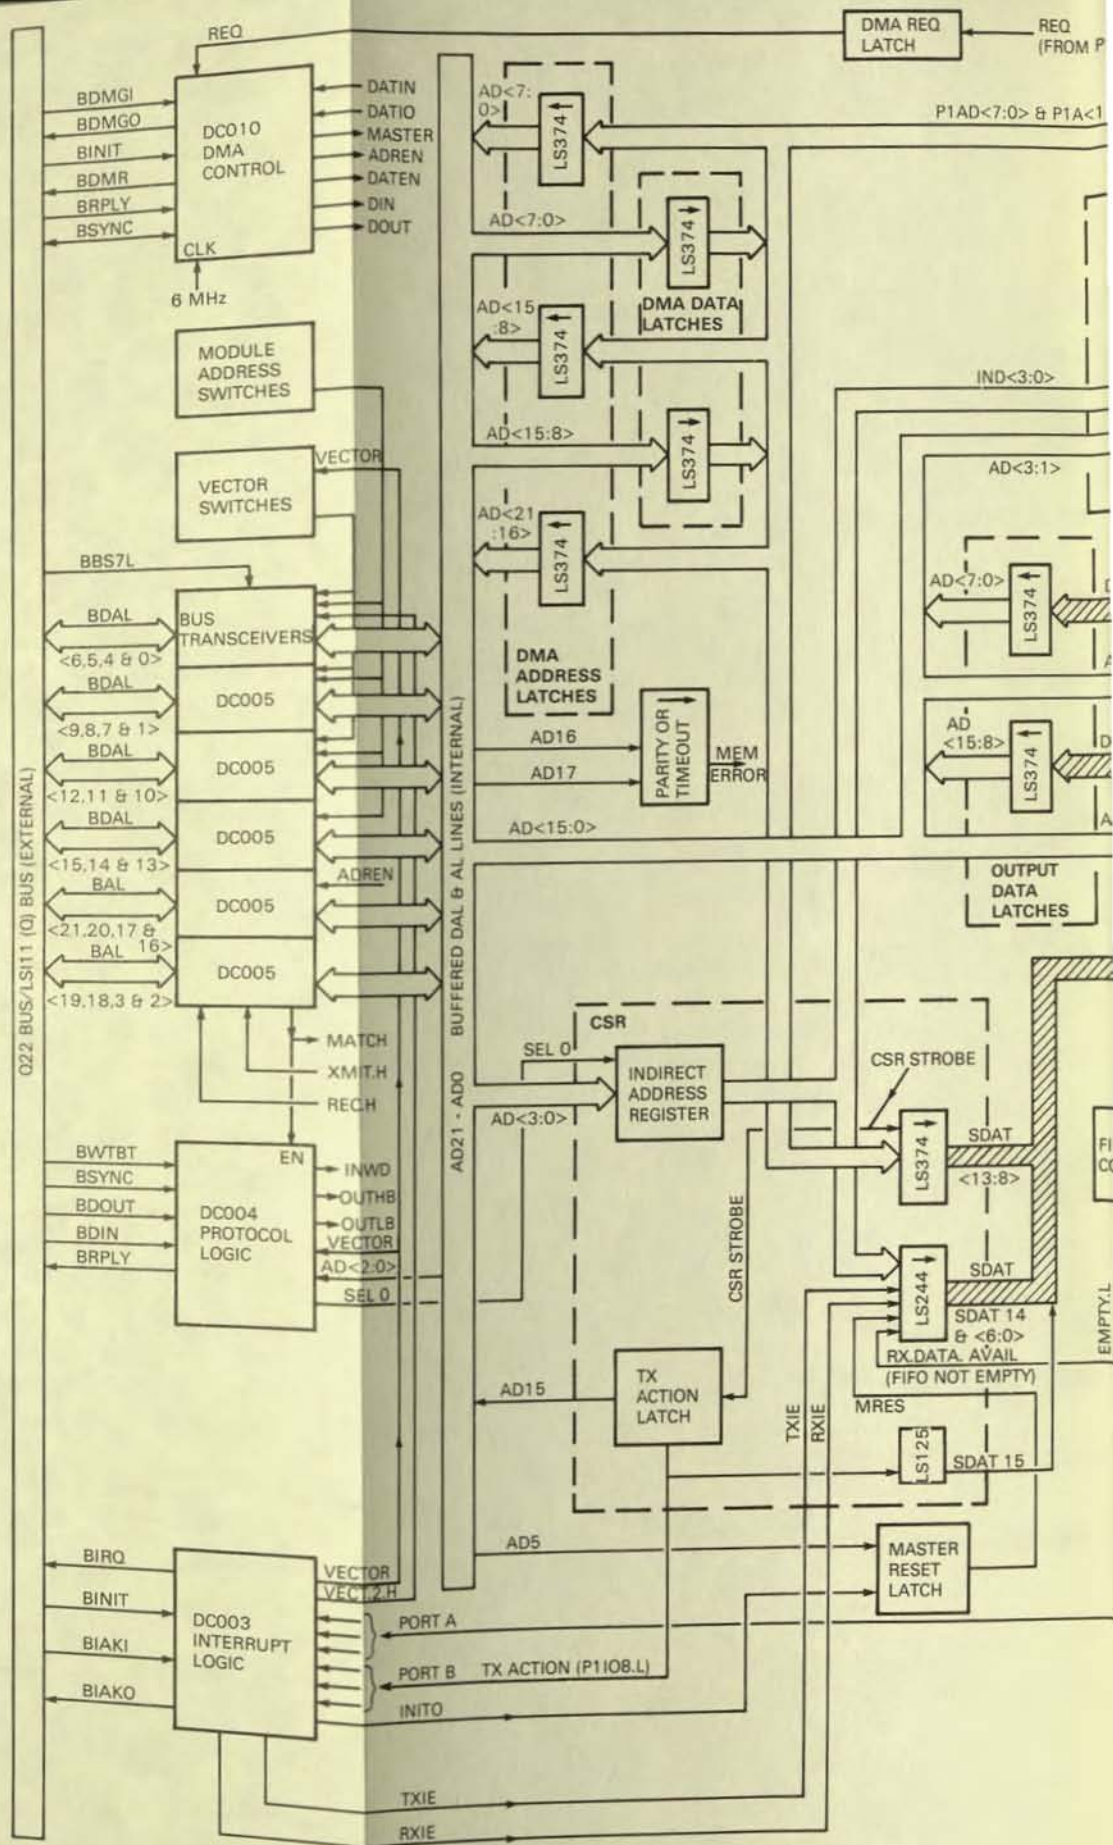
REQ
DMA REQ LATCH
REQ (FROM P
BDMGI
BDMGO
BINIT
BDMR
BRPLY
BSYNC
DC010 DMA CONTROL
CLK
6 MHz
DATIN
DATIO
MASTER
ADREN
DATEN
DIN
DOUT
AD<7:0>
LS374
P1AD<7:0> & P1A<1
AD<7:0>
LS374
AD<15:8>
LS374
DMA DATA LATCHES
AD<15:8>
LS374
AD<21:16>
LS374
DMA ADDRESS LATCHES
MODULE ADDRESS SWITCHES
VECTOR SWITCHES
VECTOR
IND<3:0>
AD<3:1>
AD<7:0>
LS374
D
A
AD <15:8>
LS374
D
A
OUTPUT DATA LATCHES
BBS7L
BDAL
<6,5,4 & 0>
BUS TRANSCEIVERS
BDAL
<9,8,7 & 1>
DC005
BDAL
<12,11 & 10>
DC005
BDAL
<15,14 & 13>
DC005
BAL
<21,20,17 & 16>
DC005
BAL
<19,18,3 & 2>
DC005
ADREN
Q22 BUS/LSI11 (Q) BUS (EXTERNAL)
BUFFERED DAL & AL LINES (INTERNAL)
AD21 - AD0
AD16
AD17
PARITY OR TIMEOUT
MEM ERROR
AD<15:0>
MATCH
XMIT.H
REC.H
CSR
SEL 0
INDIRECT ADDRESS REGISTER
AD<3:0>
CSR STROBE
LS374
SDAT
<13:8>
FI
C
BWTBT
BSYNC
BDOUT
BDIN
BRPLY
DC004 PROTOCOL LOGIC
EN
INWD
OUTHB
OUTLB
VECTOR
AD<2:0>
SEL 0
CSR STROBE
LS244
SDAT
SDAT 14 & <6:0>
RX.DATA. AVAIL (FIFO NOT EMPTY)
EMPTY.L
AD15
TX ACTION LATCH
TXIE
RXIE
MRES
LS125
SDAT 15
BIRQ
BINIT
BIAKI
BIAKO
DC003 INTERRUPT LOGIC
VECTOR
VECT 2.H
AD5
MASTER RESET LATCH
PORT A
PORT B
TX ACTION (P1IO8.L)
INITO
TXIE
RXIE